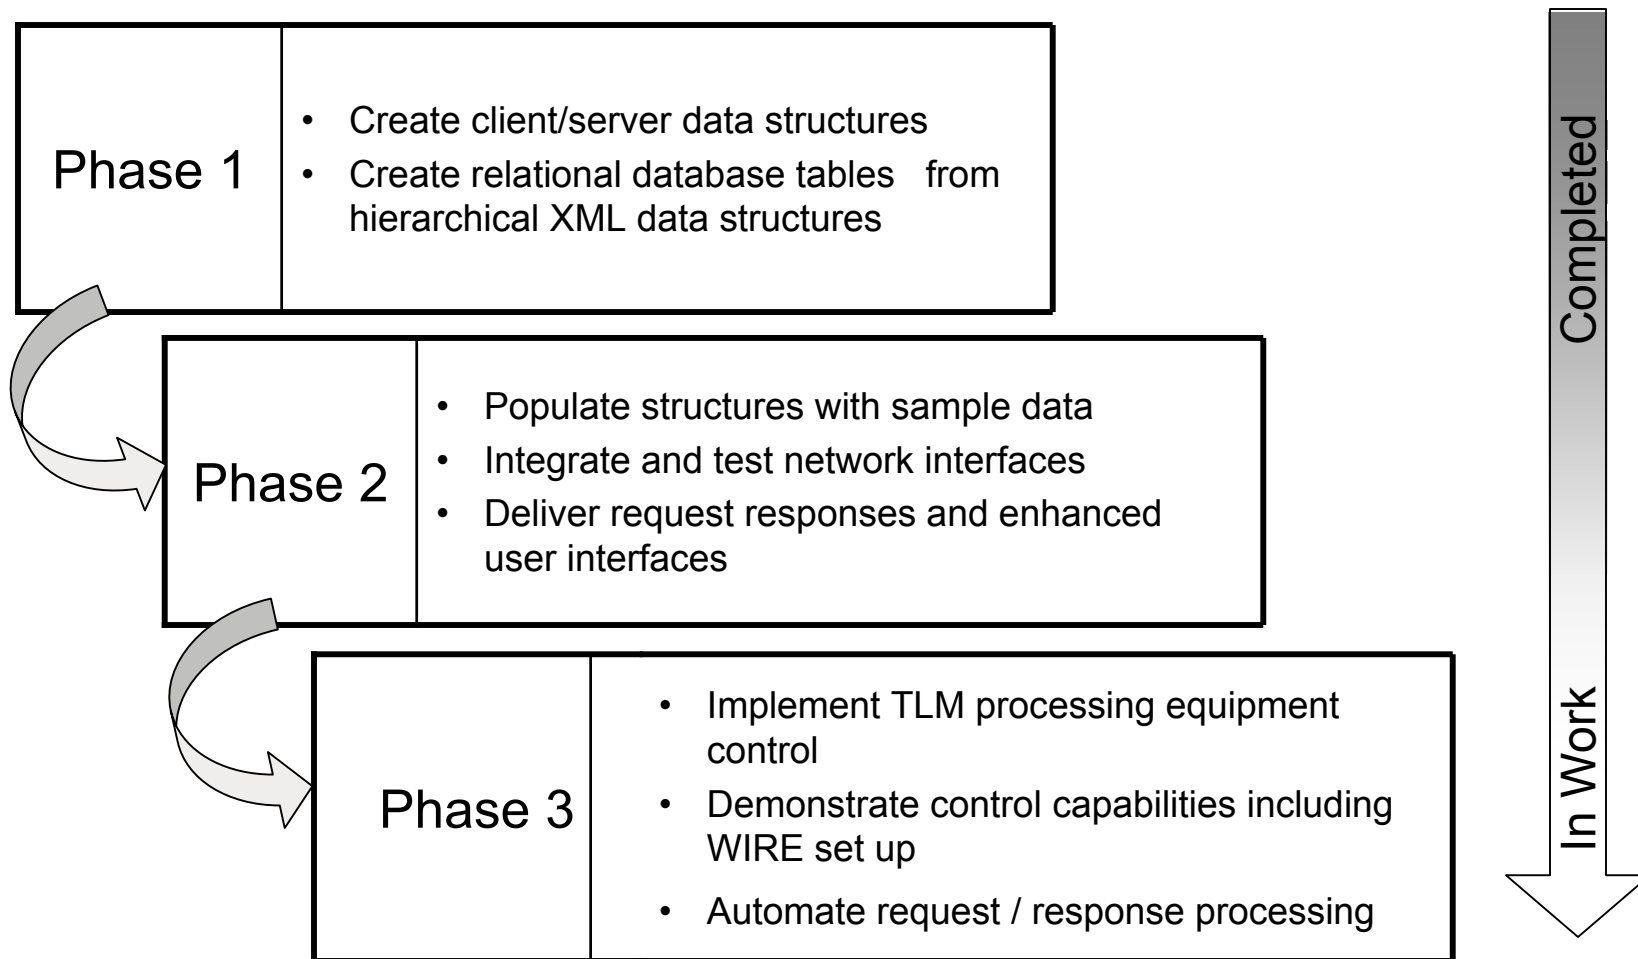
Phase 1

• Create client/server data structures
• Create relational database tables from hierarchical XML data structures

Phase 2

• Populate structures with sample data
• Integrate and test network interfaces
• Deliver request responses and enhanced user interfaces

Phase 3

• Implement TLM processing equipment control
• Demonstrate control capabilities including WIRE set up
• Automate request / response processing

Completed

In Work